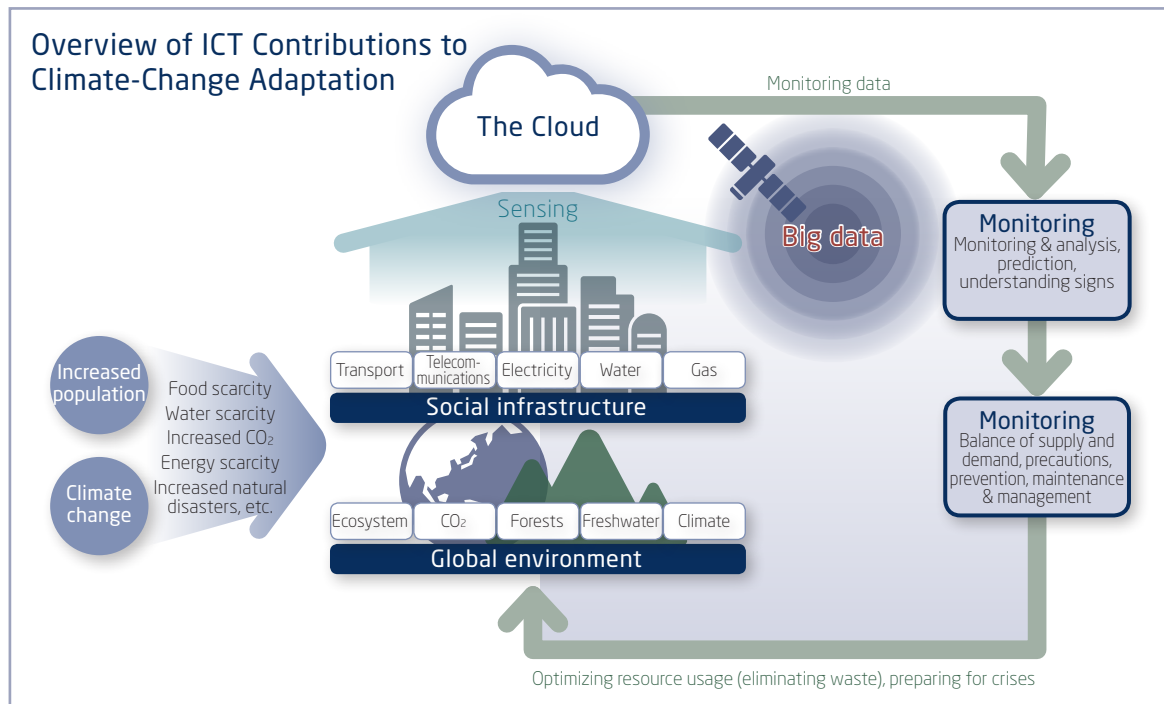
Overview of ICT Contributions to Climate-Change Adaptation

The Cloud

Monitoring data

Sensing

Big data

Monitoring
Monitoring & analysis, prediction, understanding signs

Monitoring
Balance of supply and demand, precautions, prevention, maintenance & management

Increased population

Climate change

Food scarcity
Water scarcity
Increased $CO_2$
Energy scarcity
Increased natural disasters, etc.

| Transport | Telecommunications | Electricity | Water | Gas |
|---|---|---|---|---|

Social infrastructure

| Ecosystem | $CO_2$ | Forests | Freshwater | Climate |
|---|---|---|---|---|

Global environment

Optimizing resource usage (eliminating waste), preparing for crises